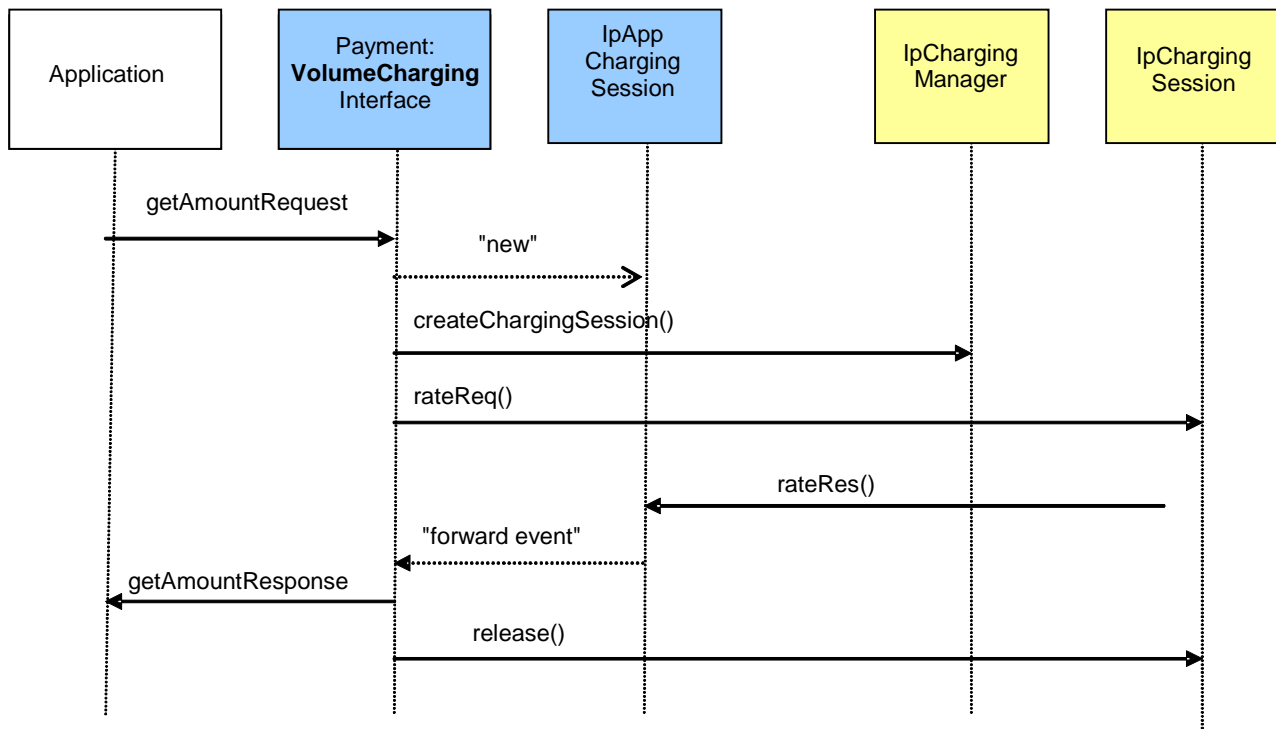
Application

Payment: **VolumeCharging** Interface

IpApp Charging Session

IpCharging Manager

IpCharging Session

getAmountRequest

"new"

createChargingSession()

rateReq()

rateRes()

"forward event"

getAmountResponse

release()